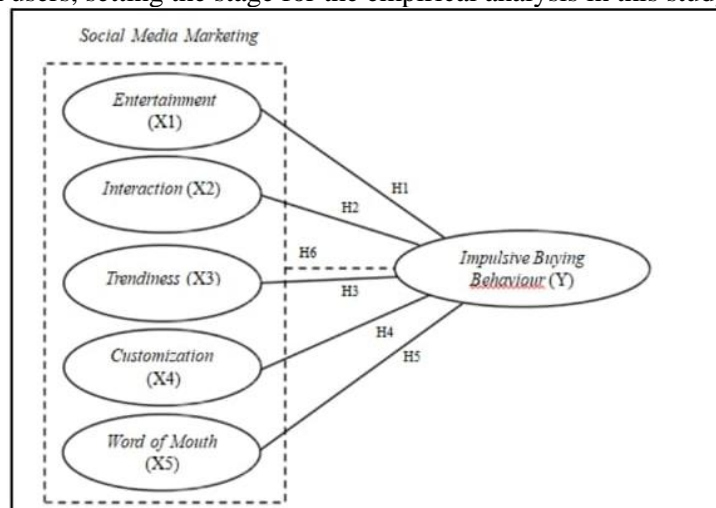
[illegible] users, setting the stage for the empirical analysis in this study.

Social Media Marketing

Entertainment (X1)

Interaction (X2)

Trendiness (X3)

Customization (X4)

Word of Mouth (X5)

H1

H2

H6

H3

H4

H5

Impulsive Buying Behaviour (Y)